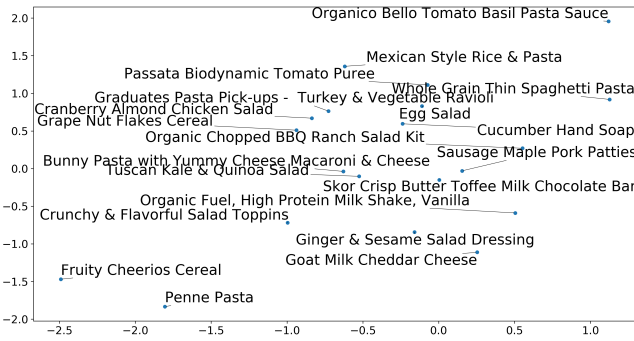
Organico Bello Tomato Basil Pasta Sauce
Mexican Style Rice & Pasta
Passata Biodynamic Tomato Puree
Whole Grain Thin Spaghetti Pasta
Graduates Pasta Pick-ups - Turkey & Vegetable Ravioli
Cranberry Almond Chicken Salad
Egg Salad
Grape Nut Flakes Cereal
Cucumber Hand Soap
Organic Chopped BBQ Ranch Salad Kit
Sausage Maple Pork Patties
Bunny Pasta with Yummy Cheese Macaroni & Cheese
Tuscan Kale & Quinoa Salad
Skor Crisp Butter Toffee Milk Chocolate Bar
Organic Fuel, High Protein Milk Shake, Vanilla
Crunchy & Flavorful Salad Toppins
Ginger & Sesame Salad Dressing
Goat Milk Cheddar Cheese
Fruity Cheerios Cereal
Penne Pasta

2.0
1.5
1.0
0.5
0.0
−0.5
−1.0
−1.5
−2.0

−2.5
−2.0
−1.5
−1.0
−0.5
0.0
0.5
1.0